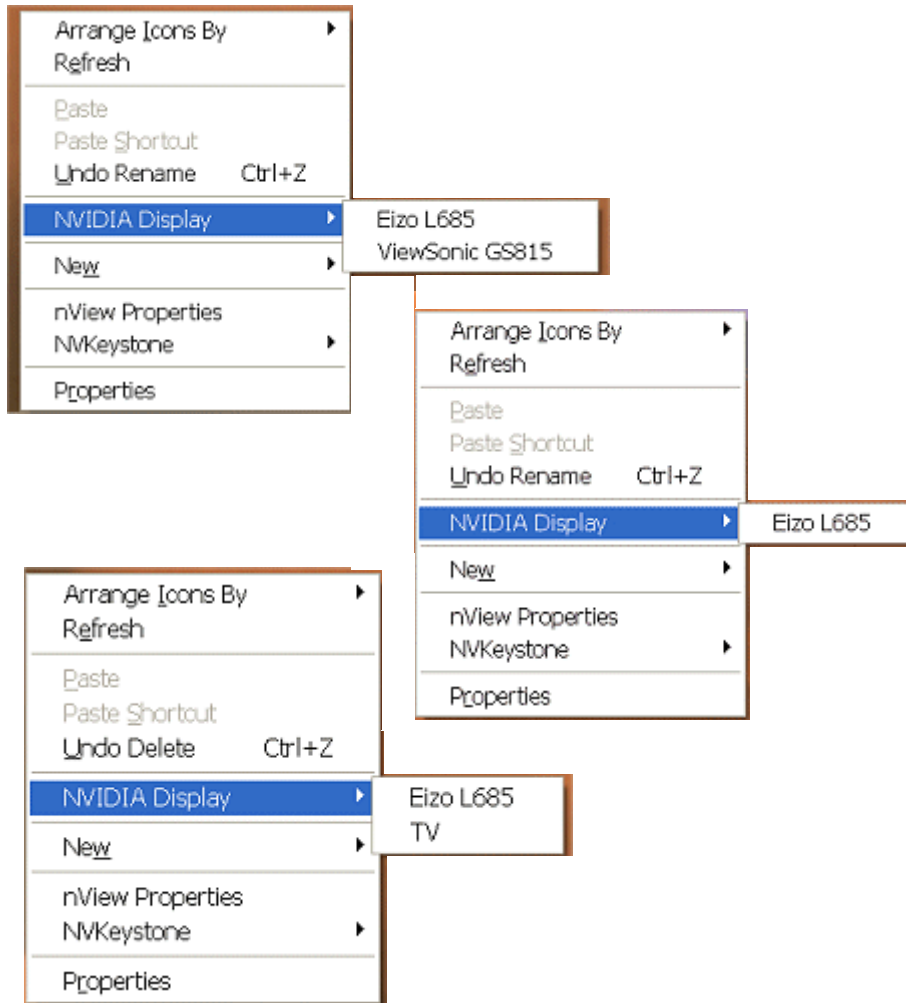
Arrange Icons By
Refresh

Paste
Paste Shortcut
Undo Rename Ctrl+Z

NVIDIA Display
Eizo L685
ViewSonic GS815

New

nView Properties
NVKeystone

Properties

Arrange Icons By
Refresh

Paste
Paste Shortcut
Undo Rename Ctrl+Z

NVIDIA Display
Eizo L685

New

nView Properties
NVKeystone

Properties

Arrange Icons By
Refresh

Paste
Paste Shortcut
Undo Delete Ctrl+Z

NVIDIA Display
Eizo L685
TV

New

nView Properties
NVKeystone

Properties